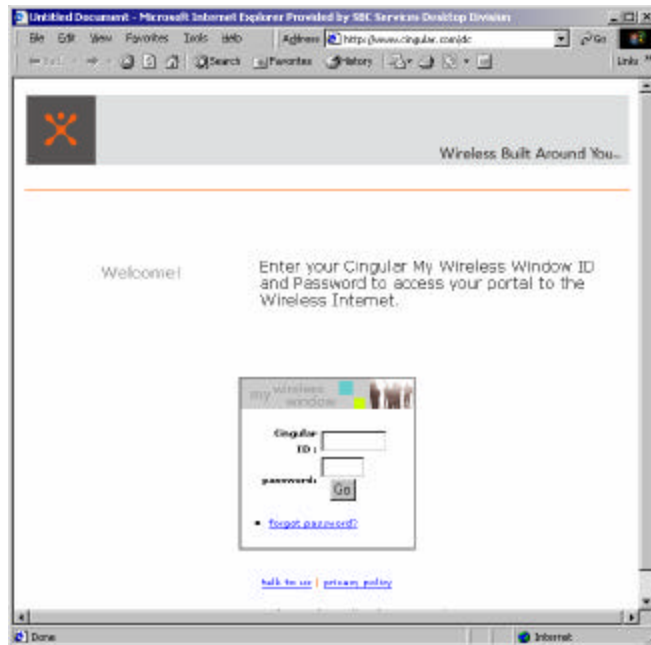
Untitled Document - Microsoft Internet Explorer Provided by SBC Services Desktop Division

File Edit View Favorites Tools Help

Address http://www.cingular.com/dc

Go

Links

Back

Search Favorites History

Wireless Built Around You.

Welcome!

Enter your Cingular My Wireless Window ID and Password to access your portal to the Wireless Internet.

my wireless window

Cingular ID :

password:

Go

• forgot password?

talk to us | privacy policy

Done

Internet